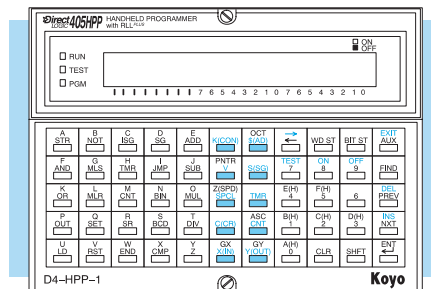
DirectLOGIC 405HPP HANDHELD PROGRAMMER with RLL PLUS

ON
OFF

RUN
TEST
PGM

7 6 5 4 3 2 1 0 7 6 5 4 3 2 1 0

| A STR | B NOT | C ISG | D SG | E ADD | K(CON) | OCT $(AD) | → | WD ST | BIT ST | EXIT AUX |
|---|---|---|---|---|---|---|---|---|---|---|
| F AND | G MLS | H TMR | I JMP | J SUB | PNTR V | S(SG) | TEST 7 | ON 8 | OFF 9 | FIND |
| K OR | L MLR | M CNT | N BIN | O MUL | Z(SPD) SPCL | TMR | E(H) 4 | F(H) 5 | 6 | DEL PREV |
| P OUT | Q SET | R SR | S BCD | T DIV | C(CR) | ASC CNT | B(H) 1 | C(H) 2 | D(H) 3 | INS NXT |
| U LD | V RST | W END | X CMP | Y Z | GX X(IN) | GY Y(OUT) | A(H) 0 | CLR | SHFT | ENT |

D4–HPP–1

Koyo